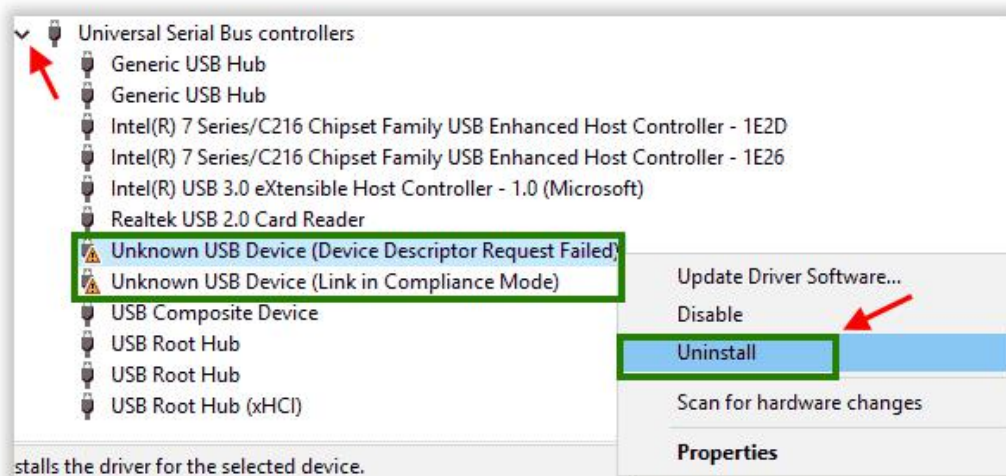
Universal Serial Bus controllers
Generic USB Hub
Generic USB Hub
Intel(R) 7 Series/C216 Chipset Family USB Enhanced Host Controller - 1E2D
Intel(R) 7 Series/C216 Chipset Family USB Enhanced Host Controller - 1E26
Intel(R) USB 3.0 eXtensible Host Controller - 1.0 (Microsoft)
Realtek USB 2.0 Card Reader
Unknown USB Device (Device Descriptor Request Failed)
Unknown USB Device (Link in Compliance Mode)
USB Composite Device
USB Root Hub
USB Root Hub
USB Root Hub (xHCI)

Update Driver Software...
Disable
Uninstall
Scan for hardware changes
Properties

stalls the driver for the selected device.